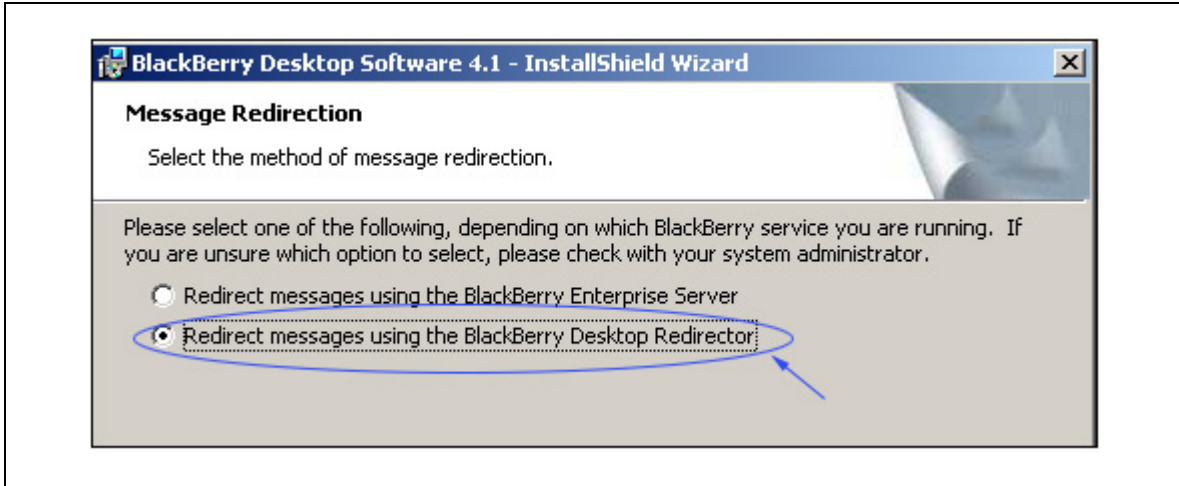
BlackBerry Desktop Software 4.1 - InstallShield Wizard

Message Redirection

Select the method of message redirection.

Please select one of the following, depending on which BlackBerry service you are running. If you are unsure which option to select, please check with your system administrator.

Redirect messages using the BlackBerry Enterprise Server

Redirect messages using the BlackBerry Desktop Redirector